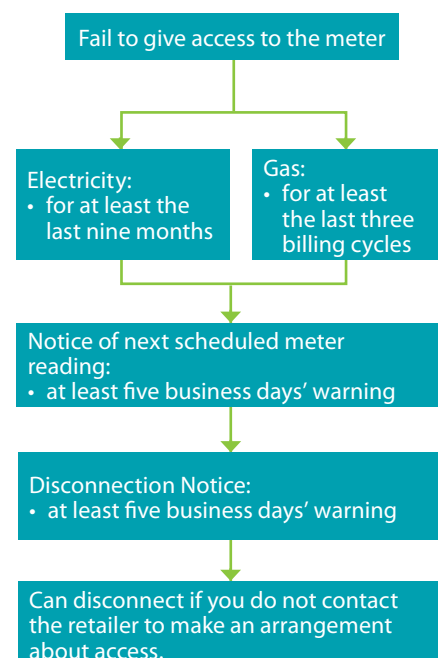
Fail to give access to the meter

Electricity:
• for at least the last nine months

Gas:
• for at least the last three billing cycles

Notice of next scheduled meter reading:
• at least five business days' warning

Disconnection Notice:
• at least five business days' warning

Can disconnect if you do not contact the retailer to make an arrangement about access.